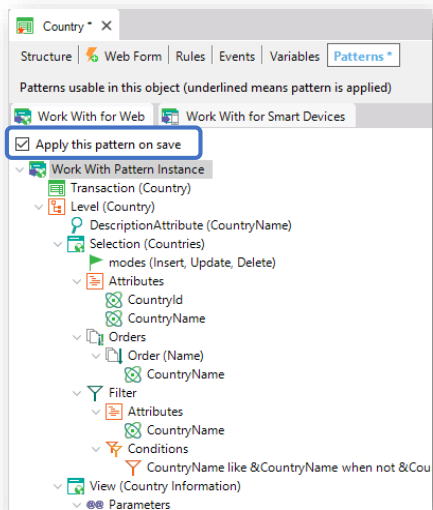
Country * ✕

Structure | Web Form | Rules | Events | Variables | Patterns *

Patterns usable in this object (underlined means pattern is applied)

Work With for Web | Work With for Smart Devices

Apply this pattern on save

Work With Pattern Instance
Transaction (Country)
Level (Country)
DescriptionAttribute (CountryName)
Selection (Countries)
modes (Insert, Update, Delete)
Attributes
CountryId
CountryName
Orders
Order (Name)
CountryName
Filter
Attributes
CountryName
Conditions
CountryName like &CountryName when not &Cou
View (Country Information)
Parameters